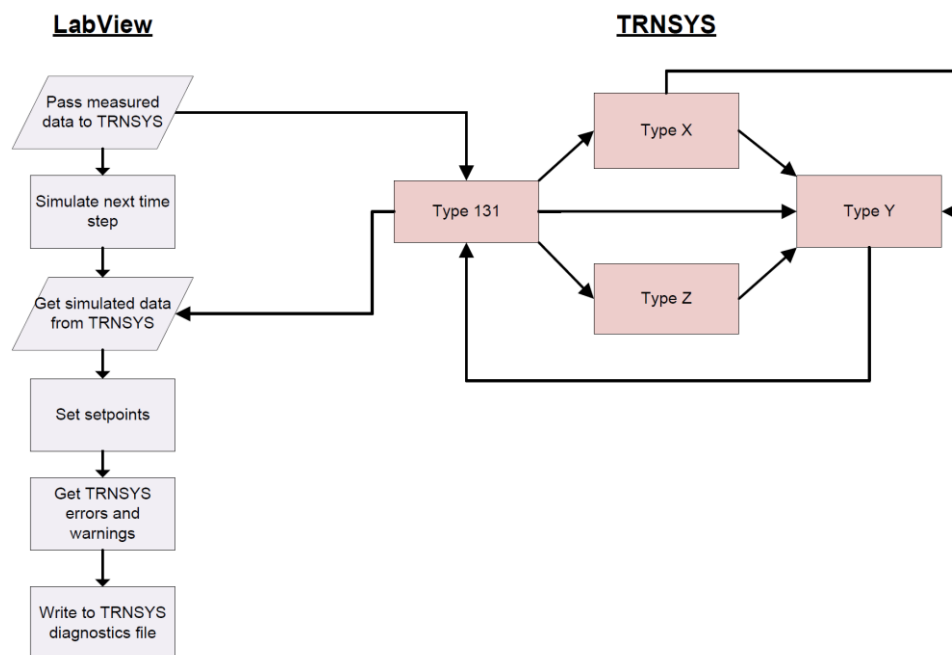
LabView

TRNSYS

Pass measured data to TRNSYS

Simulate next time step

Get simulated data from TRNSYS

Set setpoints

Get TRNSYS errors and warnings

Write to TRNSYS diagnostics file

Type 131

Type X

Type Z

Type Y